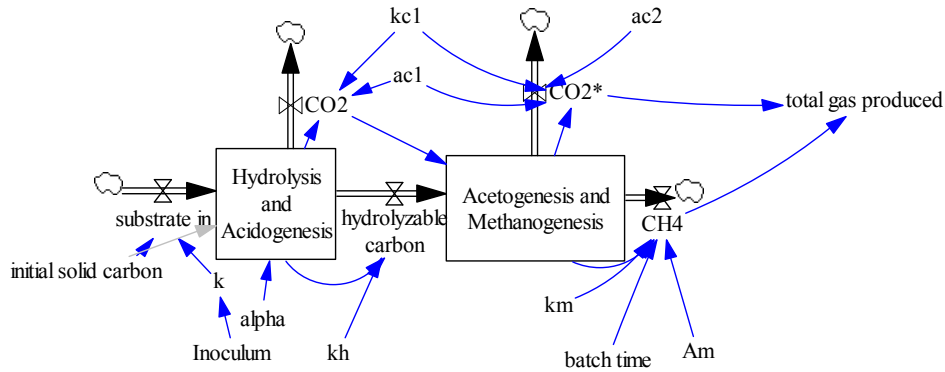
kc1

ac2

ac1

CO2

CO2*

total gas produced

Hydrolysis and Acidogenesis

Acetogenesis and Methanogenesis

substrate in

hydrolyzable carbon

CH4

initial solid carbon

k

alpha

km

Inoculum

kh

batch time

Am